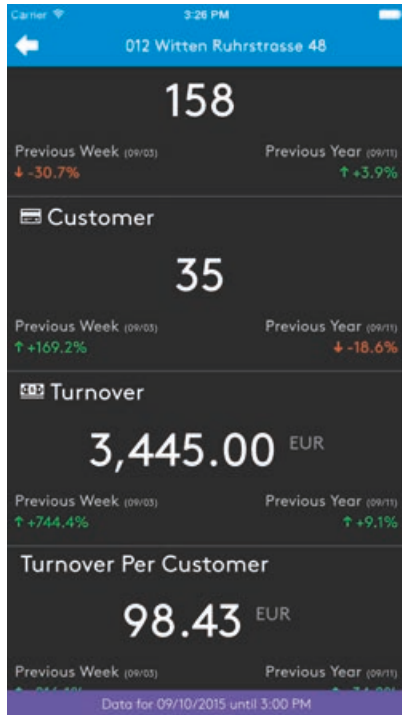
Carrier 3:26 PM

012 Witten Ruhrstrasse 48

158

Previous Week (09/03)
↓ -30.7%

Previous Year (09/11)
↑ +3.9%

Customer

35

Previous Week (09/03)
↑ +169.2%

Previous Year (09/11)
↓ -18.6%

Turnover

3,445.00 EUR

Previous Week (09/03)
↑ +744.4%

Previous Year (09/11)
↑ +9.1%

Turnover Per Customer

98.43 EUR

Previous Week (09/03)
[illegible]

Previous Year (09/11)
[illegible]

Data for 09/10/2015 until 3:00 PM